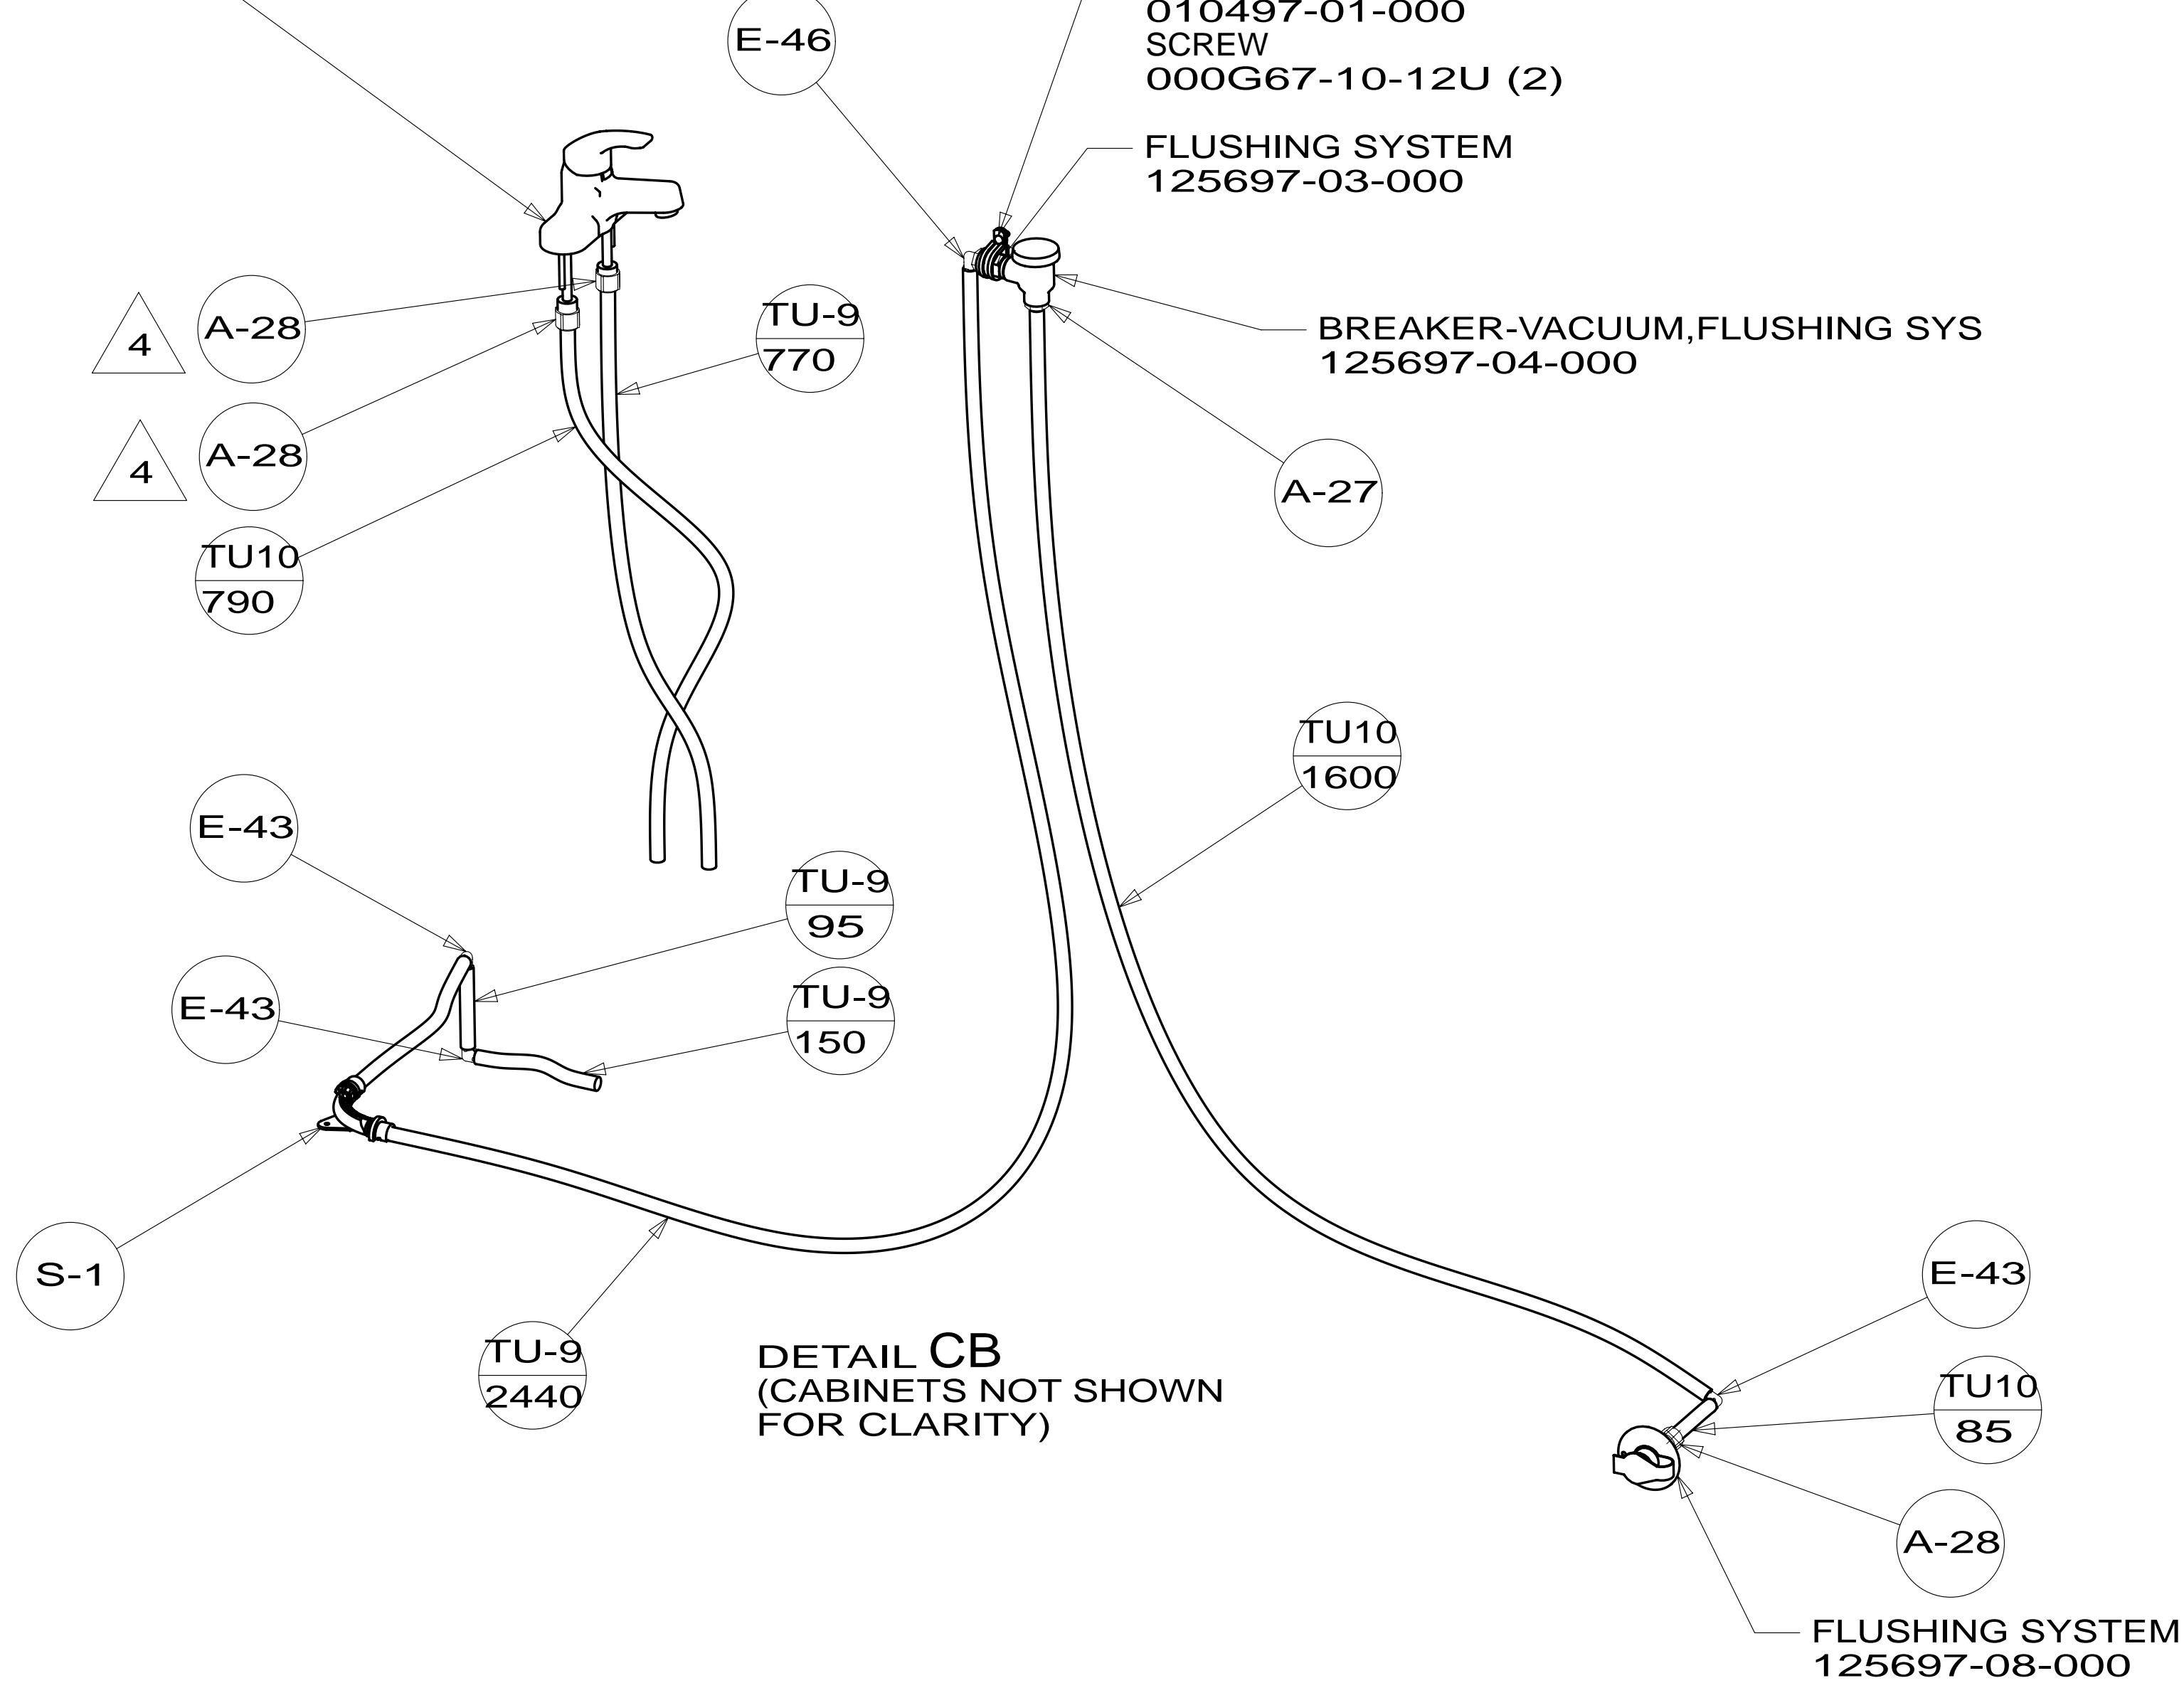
010497-01-000
SCREW
000G67-10-12U (2)

E-46

FLUSHING SYSTEM
125697-03-000

4

A-28

4

A-28

TU-9
770

BREAKER-VACUUM,FLUSHING SYS
125697-04-000

A-27

TU10
790

TU10
1600

E-43

TU-9
95

E-43

TU-9
150

S-1

TU-9
2440

DETAIL CB
(CABINETS NOT SHOWN FOR CLARITY)

E-43

TU10
85

A-28

FLUSHING SYSTEM
125697-08-000